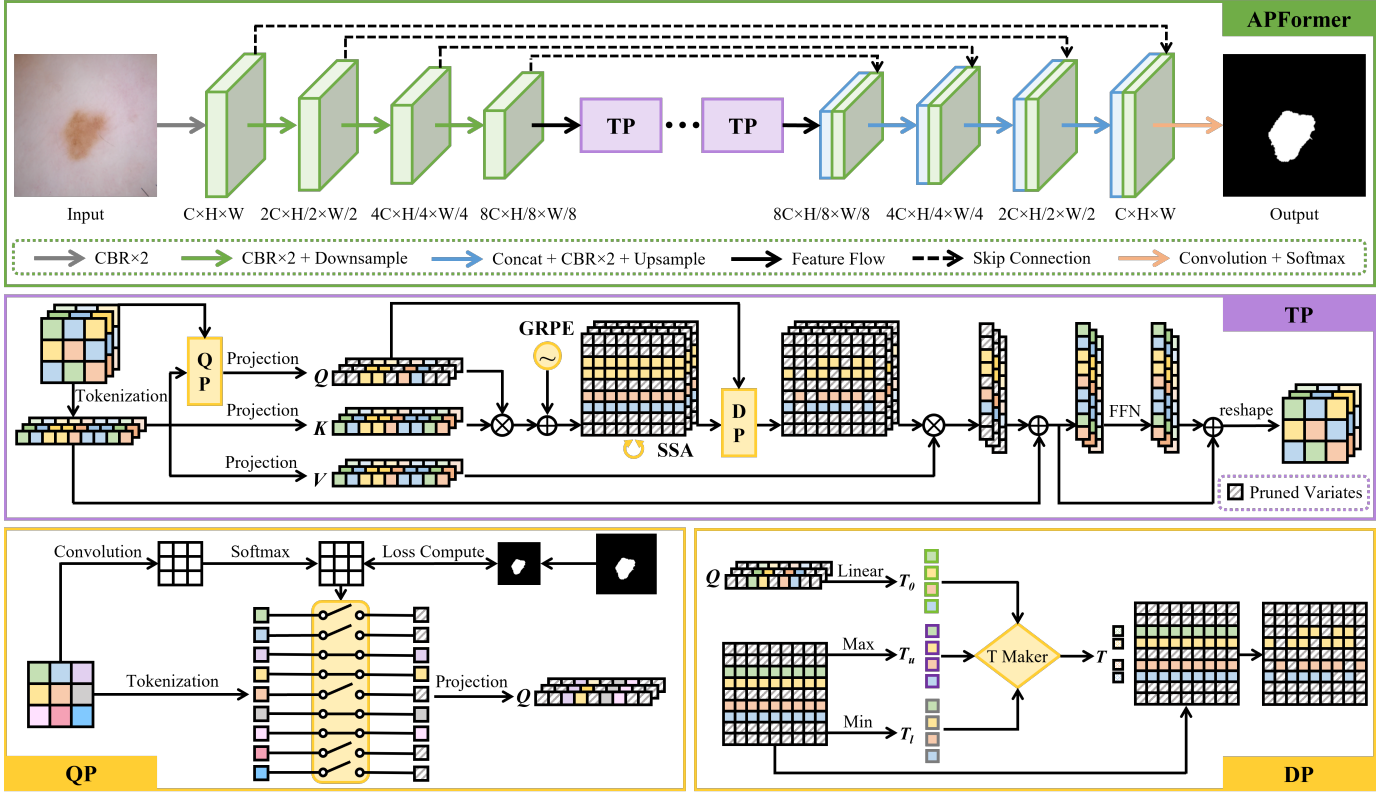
APFormer

TP

TP

Input

C×H×W

2C×H/2×W/2

4C×H/4×W/4

8C×H/8×W/8

8C×H/8×W/8

4C×H/4×W/4

2C×H/2×W/2

C×H×W

Output

CBR×2

CBR×2 + Downsample

Concat + CBR×2 + Upsample

Feature Flow

Skip Connection

Convolution + Softmax

TP

Q P

Projection

Q

GRPE

Tokenization

Projection

K

D P

FFN

reshape

SSA

Projection

V

Pruned Variates

Convolution

Softmax

Loss Compute

Tokenization

Projection

Q

QP

Q

Linear

$T_0$

Max

$T_u$

T Maker

T

Min

$T_l$

DP